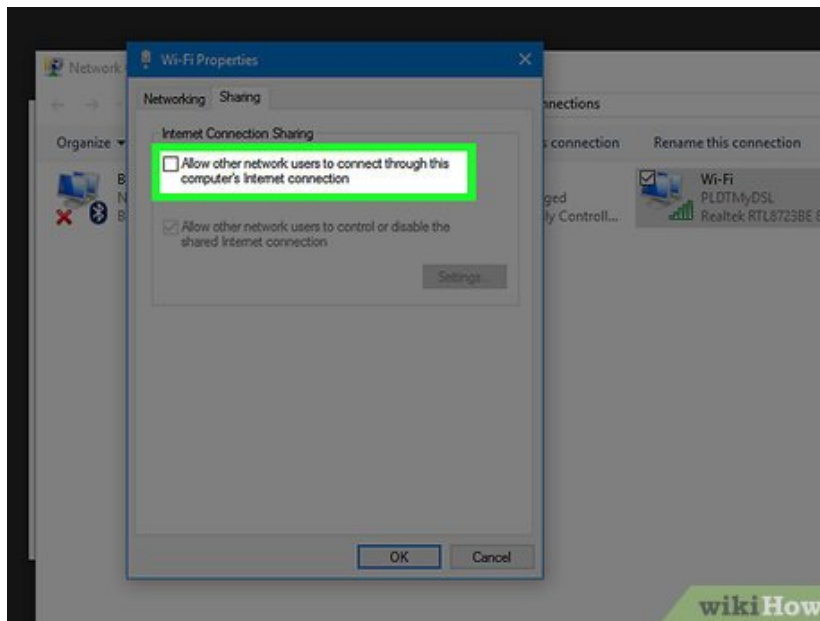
Network

Wi-Fi Properties

Networking Sharing

nnections

Organize

s connection

Rename this connection

Internet Connection Sharing

Allow other network users to connect through this computer's Internet connection

Allow other network users to control or disable the shared Internet connection

Settings...

B

N

B

ged

ly Controll...

Wi-Fi

PLDTMyDSL

Realtek RTL8723BE

OK

Cancel

wikiHow